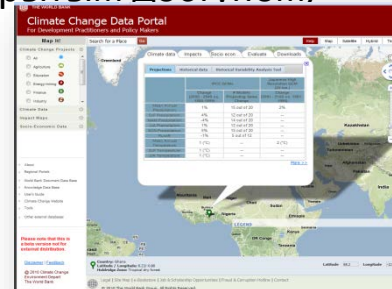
THE WORLD BANK
Climate Change Data Portal
For Development Practitioners and Policy Makers

Map it!
Search for a Place
Climate data | Impacts | Socio econ... | Evaluate | Downloads
Map | Satellite | Hybrid | Terrain

Climate Change Projects
Air
Agriculture
Education
Energy mining
Finance
Industry
Climate Data
Impact Maps
Socio-Economic Data

Projections | Historical data | Advanced Variability Analysis Tool

| | Change | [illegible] | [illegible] |
|---|---|---|---|
| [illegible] | 1% | 15 out of 20 | 2% |
| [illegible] | 4% | 12 out of 20 | -- |
| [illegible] | 2% | 13 out of 20 | -- |
| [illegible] | 3% | 13 out of 20 | -- |
| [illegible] | 1% | 13 out of 20 | -- |
| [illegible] | 1% | 8 out of 13 | -- |
| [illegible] | 1 (°C) | -- | 4 (°C) |
| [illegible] | 1 (°C) | -- | -- |
| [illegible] | 1 (°C) | -- | -- |

More »

Greenland
Kazakhstan

Home
Regional Portal
World Bank Document Data Base
Knowledge Data Base
User's Guide
Climate Change Toolkit
Tools
Other relevant Databases

Please note that this is a beta version not for external distribution.

Disclaimer | Feedback
© 2010 Climate Change Environment Department The World Bank

Latitude | Longitude
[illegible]